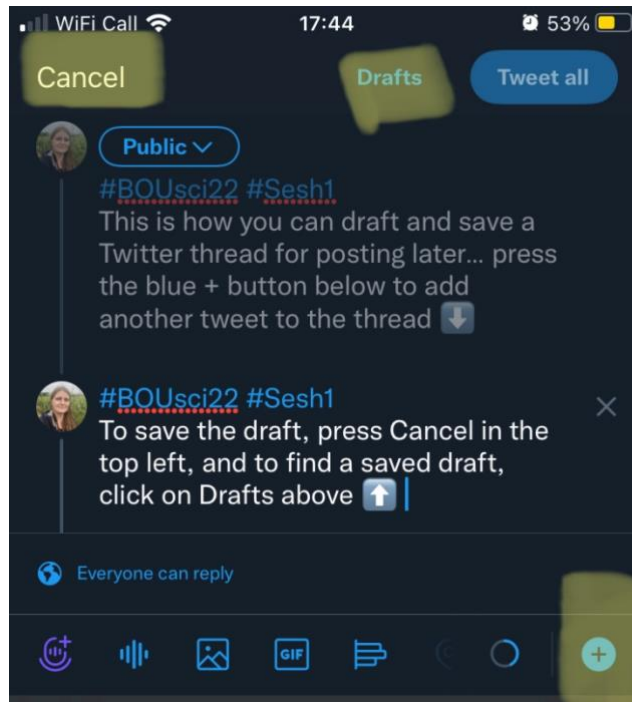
WiFi Call 17:44 53%

Cancel Drafts Tweet all

Public

#BOUsci22 #Sesh1
This is how you can draft and save a Twitter thread for posting later... press the blue + button below to add another tweet to the thread ⬇️

#BOUsci22 #Sesh1
To save the draft, press Cancel in the top left, and to find a saved draft, click on Drafts above ⬆️

Everyone can reply

GIF